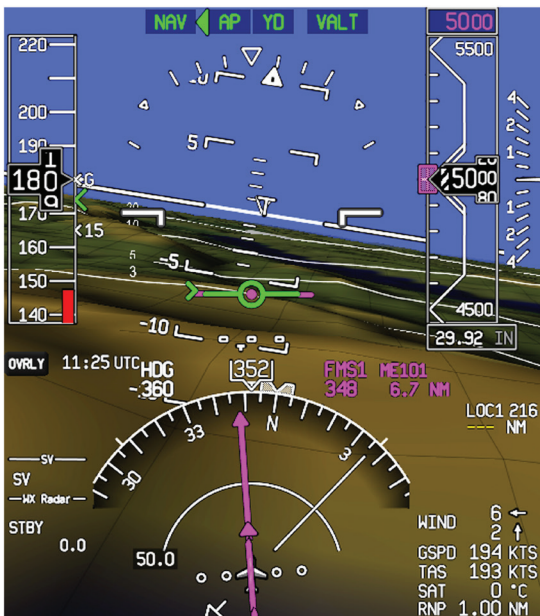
NAV AP YD VALT
5000
220
5500
200
190
180
5
G
4
2
1
170
15
160
150
140
5
3
-5
1
2
4
4500
-10
29.92 IN
OVRLY 11:25 UTC
HDG
-360
352
FMS1 ME101
348 6.7 NM
LOC1 216
--- NM
33
N
3
30
SV
SV
WX Radar
STBY
0.0
50.0
WIND 6
2
GSPD 194 KTS
TAS 193 KTS
SAT 0 °C
RNP 1.00 NM